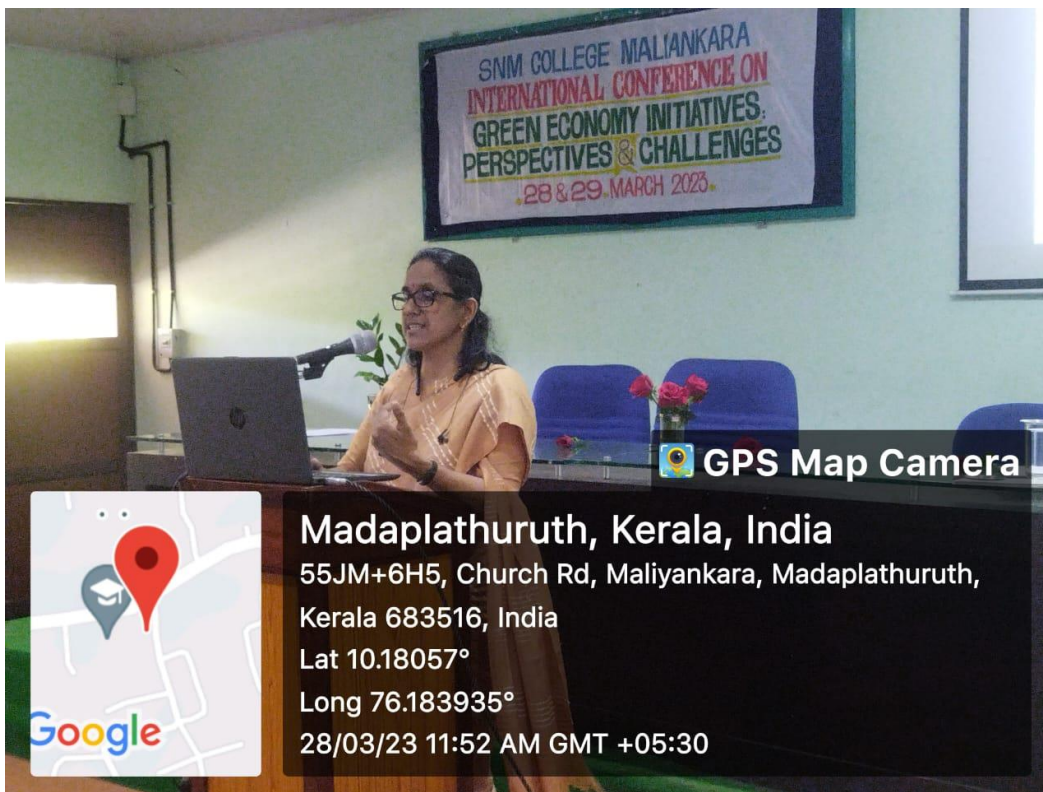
SNM COLLEGE MALIANKARA
INTERNATIONAL CONFERENCE ON
GREEN ECONOMY INITIATIVES:
PERSPECTIVES & CHALLENGES
28 & 29 MARCH 2023

GPS Map Camera

Madaplathuruth, Kerala, India
55JM+6H5, Church Rd, Maliyankara, Madaplathuruth, Kerala 683516, India
Lat 10.18057°
Long 76.183935°
28/03/23 11:52 AM GMT +05:30

Google